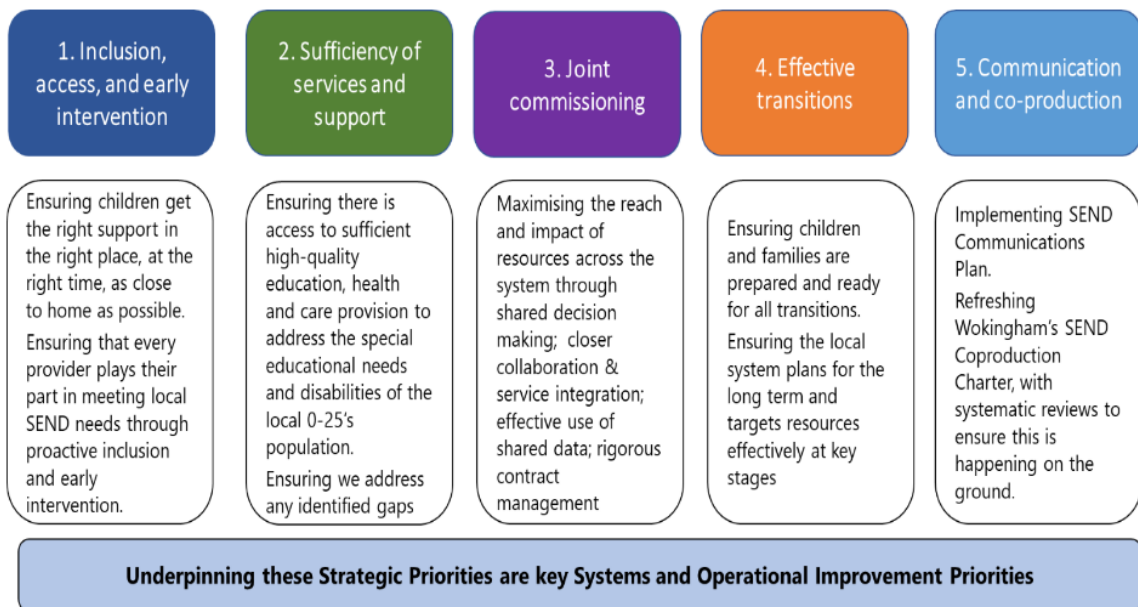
1. Inclusion, access, and early intervention

2. Sufficiency of services and support

3. Joint commissioning

4. Effective transitions

5. Communication and co-production

Ensuring children get the right support in the right place, at the right time, as close to home as possible.

Ensuring that every provider plays their part in meeting local SEND needs through proactive inclusion and early intervention.

Ensuring there is access to sufficient high-quality education, health and care provision to address the special educational needs and disabilities of the local 0-25's population.

Ensuring we address any identified gaps

Maximising the reach and impact of resources across the system through shared decision making; closer collaboration & service integration; effective use of shared data; rigorous contract management

Ensuring children and families are prepared and ready for all transitions.

Ensuring the local system plans for the long term and targets resources effectively at key stages

Implementing SEND Communications Plan.

Refreshing Wokingham's SEND Coproduction Charter, with systematic reviews to ensure this is happening on the ground.

Underpinning these Strategic Priorities are key Systems and Operational Improvement Priorities